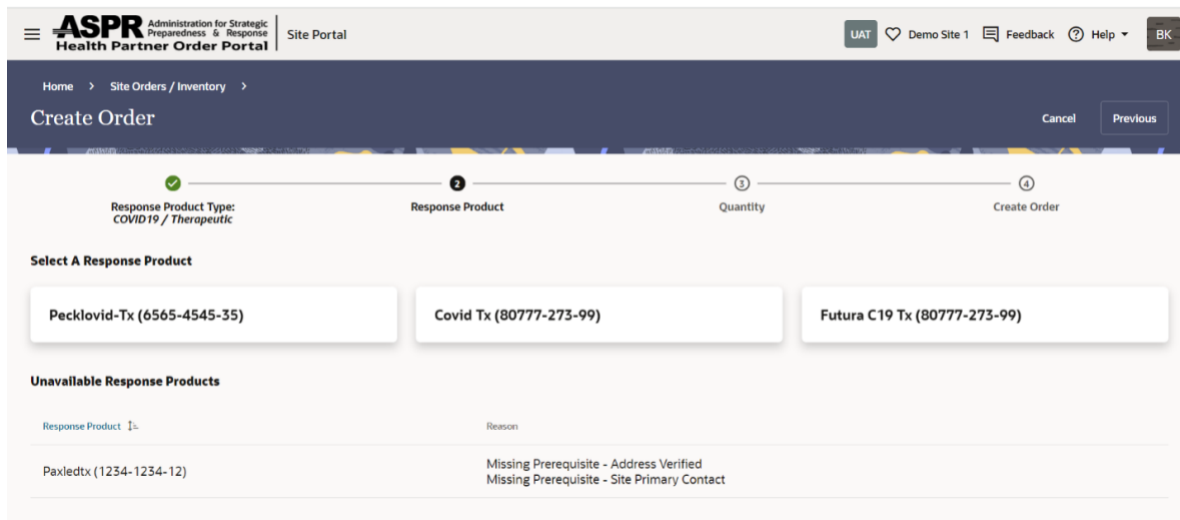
ASPR Administration for Strategic Preparedness & Response
Health Partner Order Portal

Site Portal

UAT Demo Site 1 Feedback Help BK

Home > Site Orders / Inventory >

Create Order

Cancel Previous

Response Product Type: COVID19 / Therapeutic

2 Response Product

3 Quantity

4 Create Order

Select A Response Product

Pecklovid-Tx (6565-4545-35)

Covid Tx (80777-273-99)

Futura C19 Tx (80777-273-99)

Unavailable Response Products

| Response Product | Reason |
|---|---|
| Paxledtx (1234-1234-12) | Missing Prerequisite - Address Verified<br>Missing Prerequisite - Site Primary Contact |